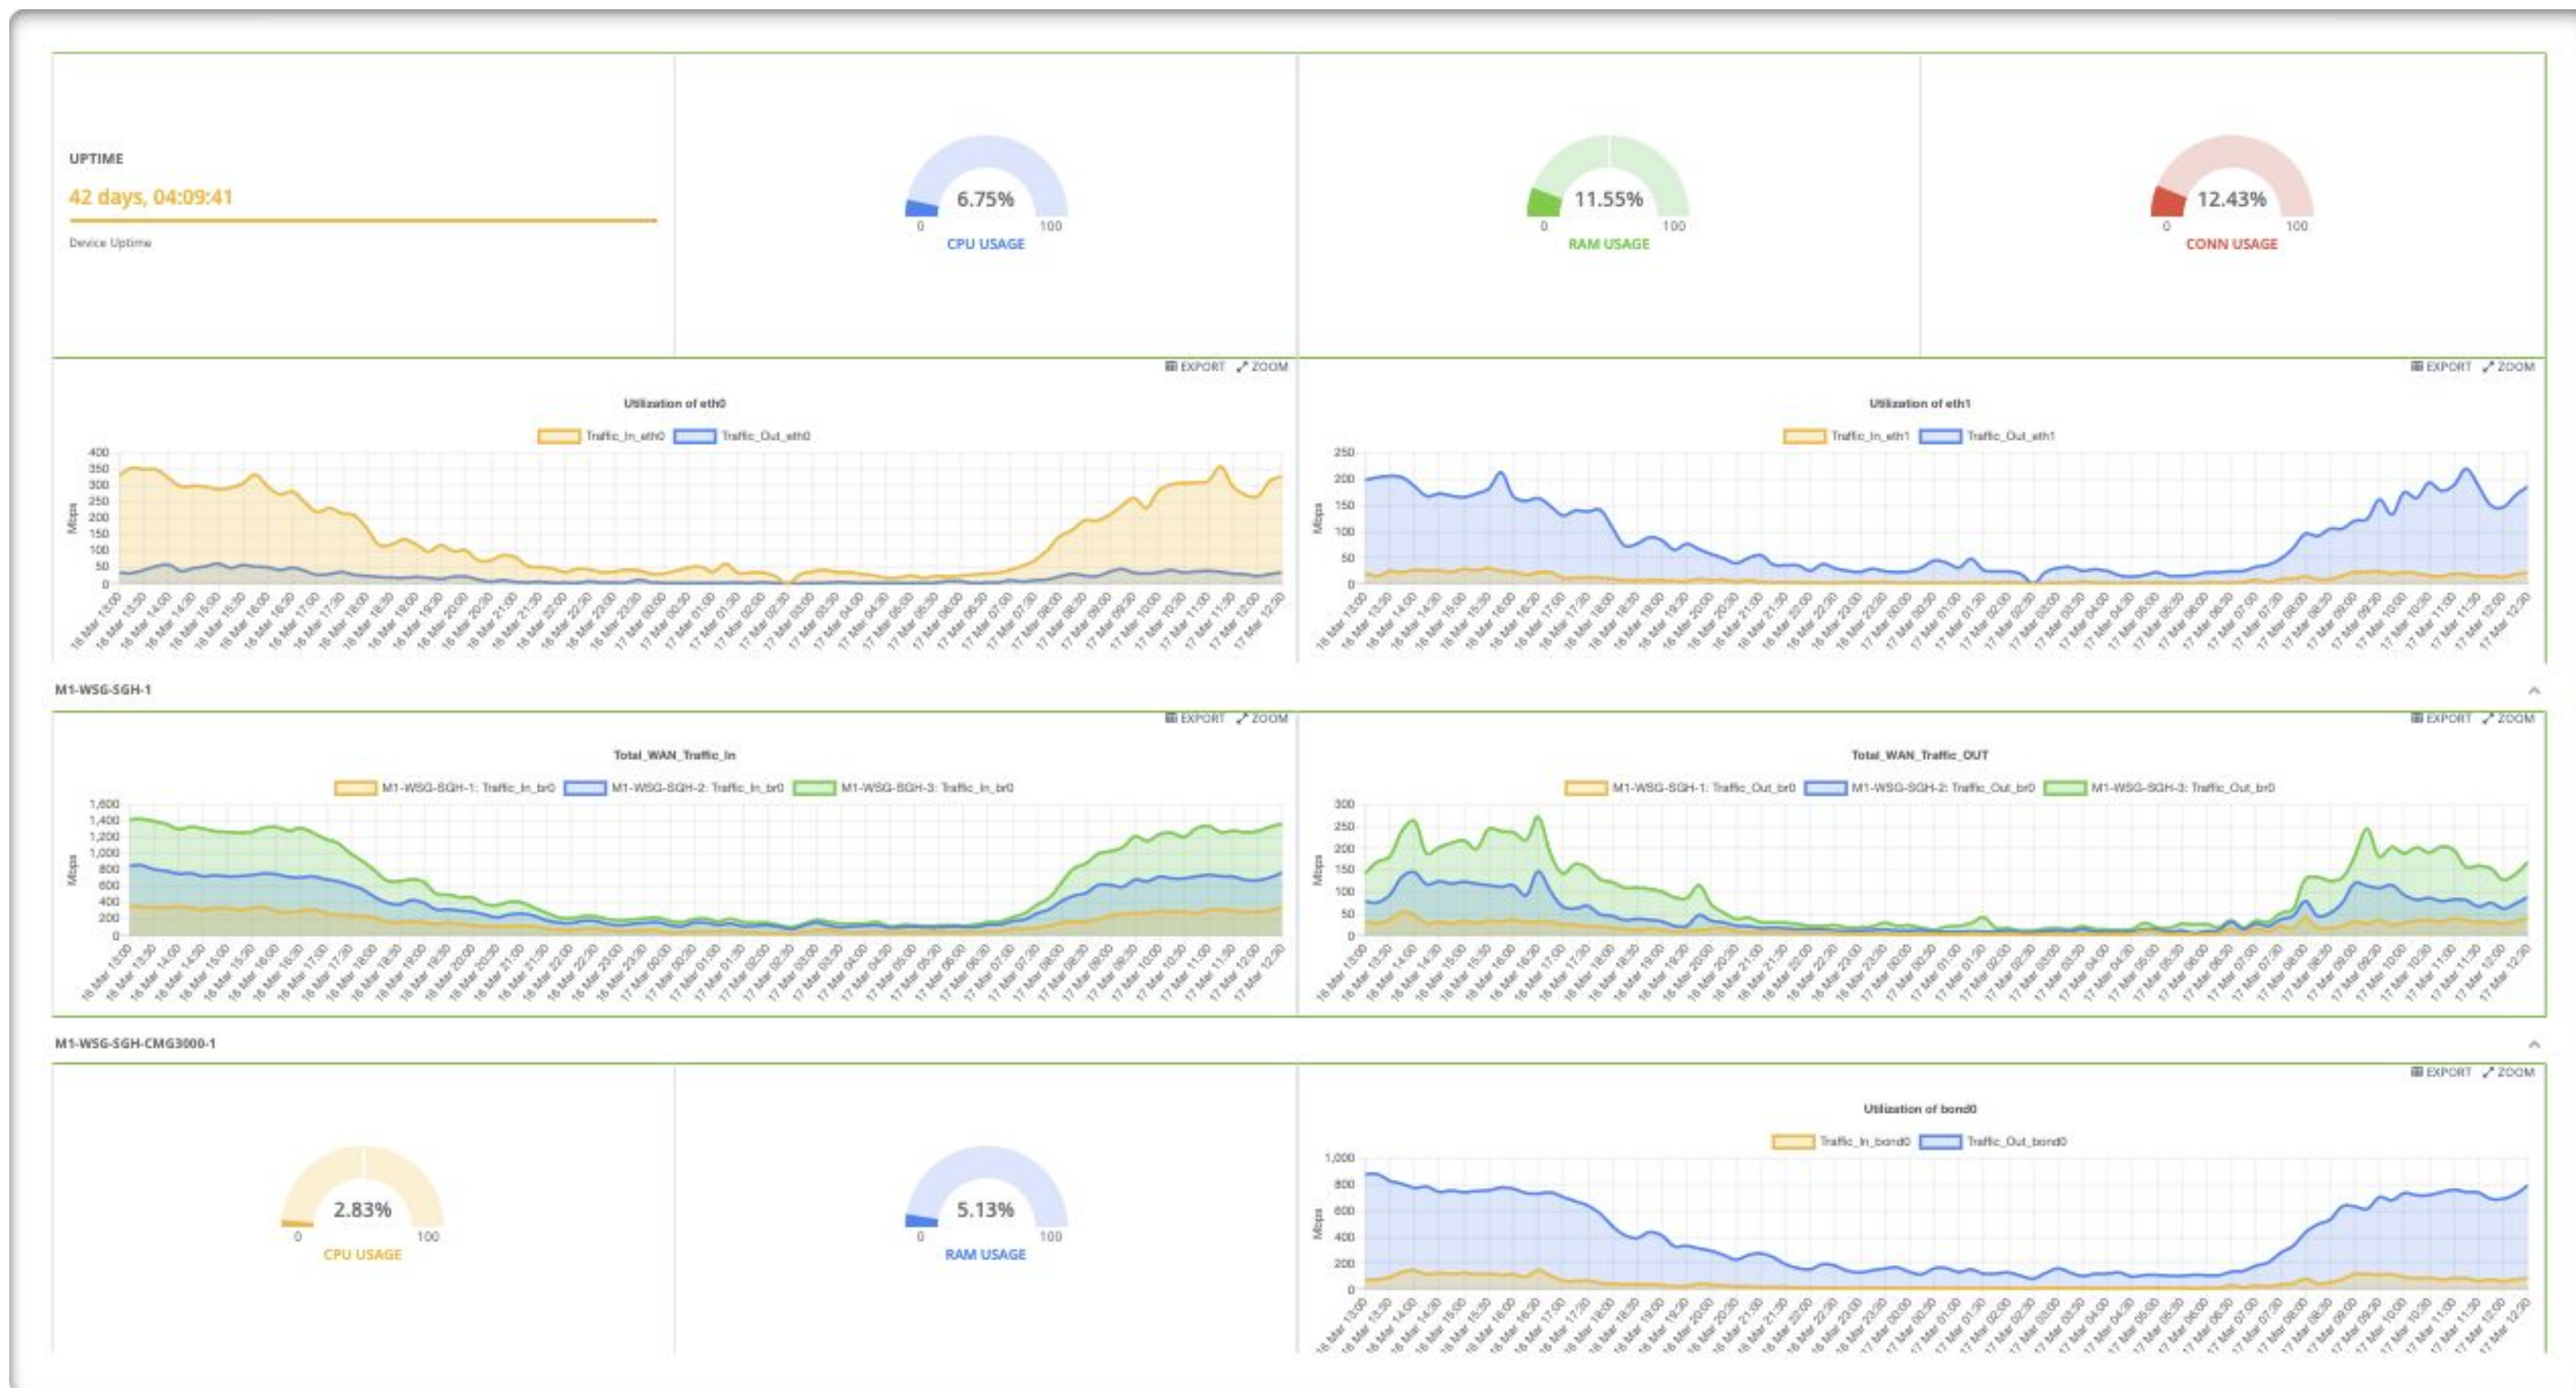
UPTIME

42 days, 04:09:41

Device Uptime

6.75%
0 100
CPU USAGE

11.55%
0 100
RAM USAGE

12.43%
0 100
CONN USAGE

EXPORT ZOOM

Utilization of eth0

Traffic_In_eth0 Traffic_Out_eth0

400 350 300 250 200 150 100 50 0

Mbps

EXPORT ZOOM

Utilization of eth1

Traffic_In_eth1 Traffic_Out_eth1

250 200 150 100 50 0

Mbps

M1-WSG-SGH-1

EXPORT ZOOM

Total_WAN_Traffic_In

M1-WSG-SGH-1: Traffic_In_br0 M1-WSG-SGH-2: Traffic_In_br0 M1-WSG-SGH-3: Traffic_In_br0

1,600 1,400 1,200 1,000 800 600 400 200 0

Mbps

EXPORT ZOOM

Total_WAN_Traffic_OUT

M1-WSG-SGH-1: Traffic_Out_br0 M1-WSG-SGH-2: Traffic_Out_br0 M1-WSG-SGH-3: Traffic_Out_br0

300 250 200 150 100 50 0

Mbps

M1-WSG-SGH-CMG3000-1

2.83%
0 100
CPU USAGE

5.13%
0 100
RAM USAGE

EXPORT ZOOM

Utilization of bond0

Traffic_In_bond0 Traffic_Out_bond0

1,000 800 600 400 200 0

Mbps